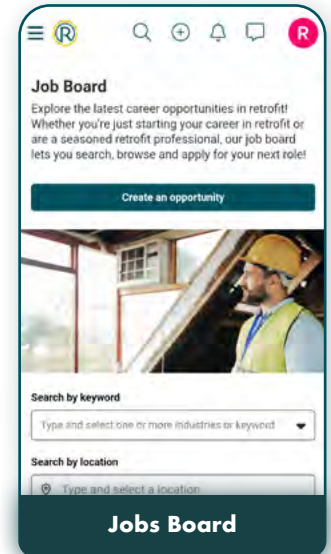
R

R

Job Board

Explore the latest career opportunities in retrofit! Whether you're just starting your career in retrofit or are a seasoned retrofit professional, our job board lets you search, browse and apply for your next role!

Create an opportunity

Search by keyword

Type and select one or more industries or keyword

Search by location

Type and select a location

Jobs Board